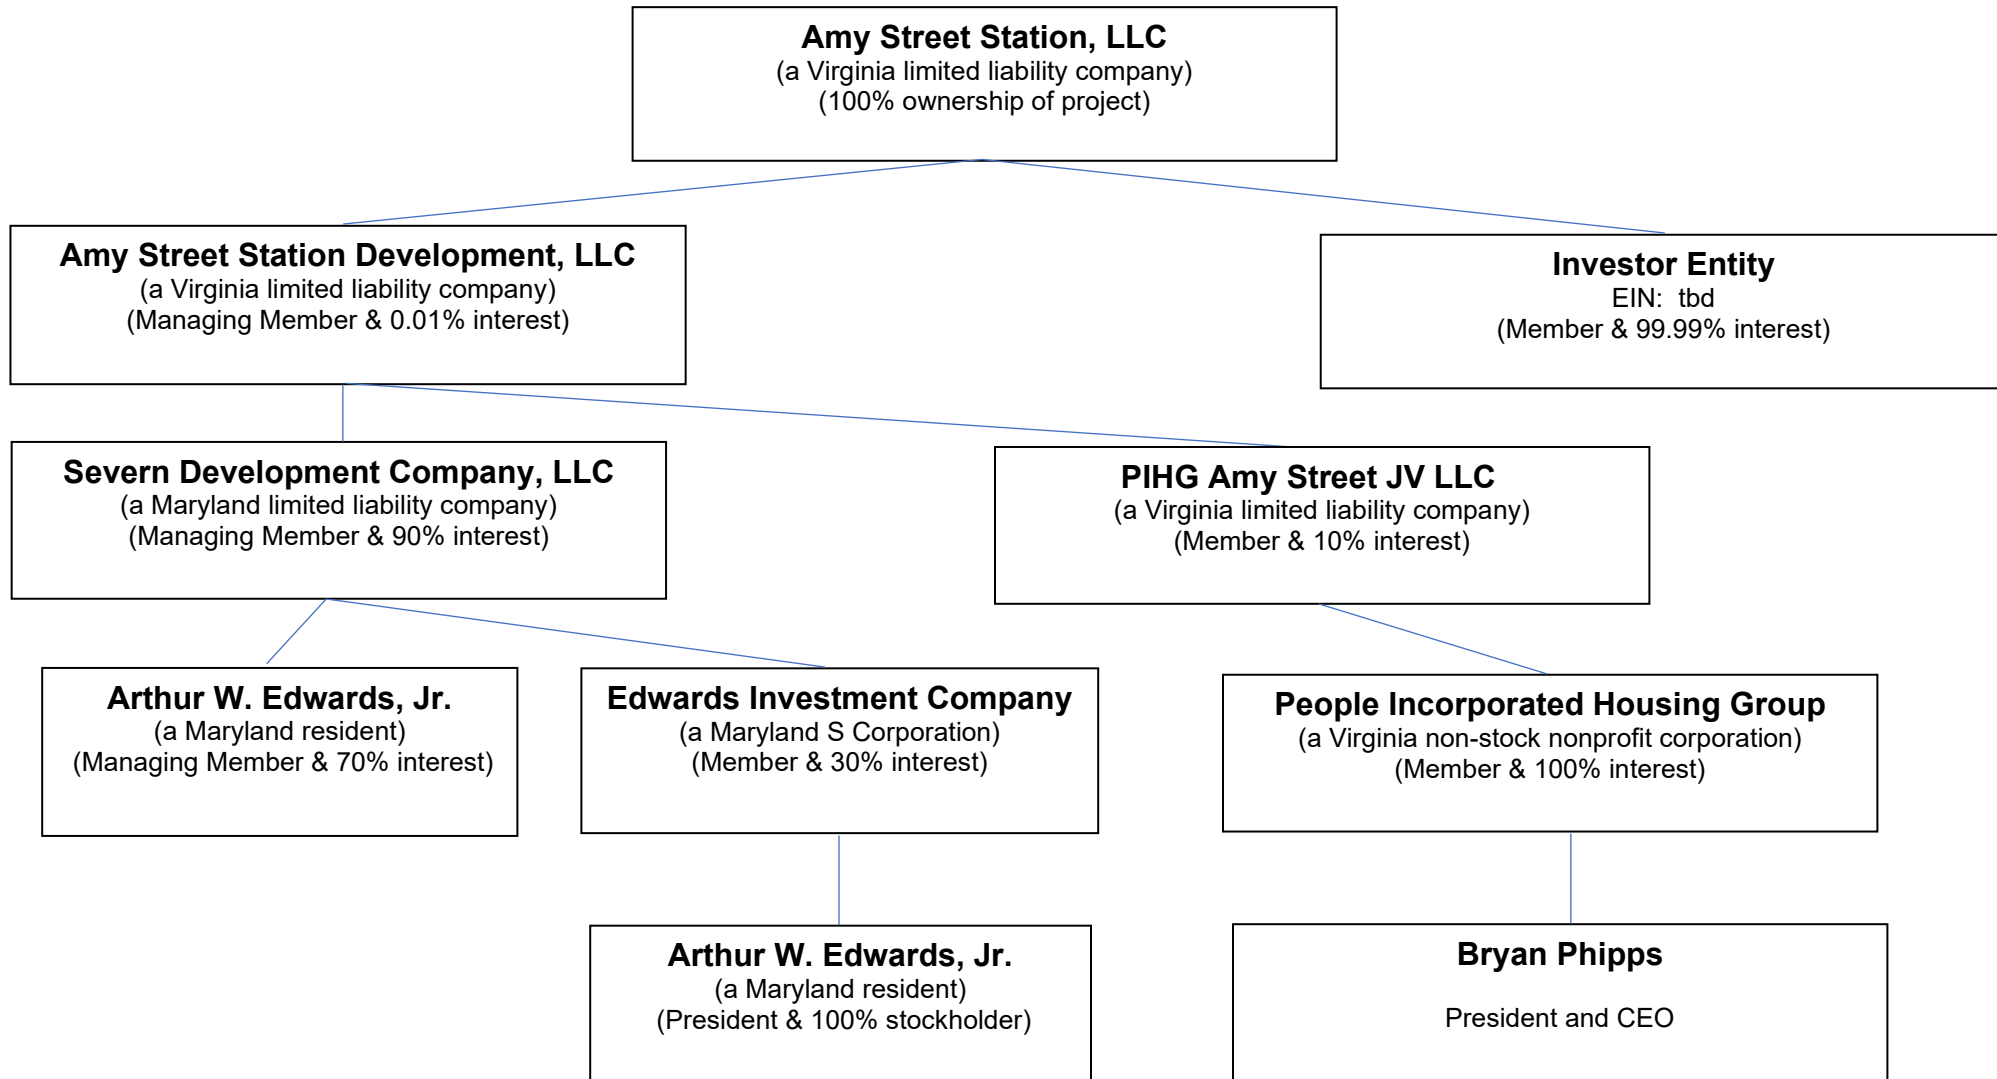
Amy Street Station, LLC
(a Virginia limited liability company)
(100% ownership of project)

Amy Street Station Development, LLC
(a Virginia limited liability company)
(Managing Member & 0.01% interest)

Investor Entity
EIN: tbd
(Member & 99.99% interest)

Severn Development Company, LLC
(a Maryland limited liability company)
(Managing Member & 90% interest)

PIHG Amy Street JV LLC
(a Virginia limited liability company)
(Member & 10% interest)

Arthur W. Edwards, Jr.
(a Maryland resident)
(Managing Member & 70% interest)

Edwards Investment Company
(a Maryland S Corporation)
(Member & 30% interest)

People Incorporated Housing Group
(a Virginia non-stock nonprofit corporation)
(Member & 100% interest)

Arthur W. Edwards, Jr.
(a Maryland resident)
(President & 100% stockholder)

Bryan Phipps

President and CEO